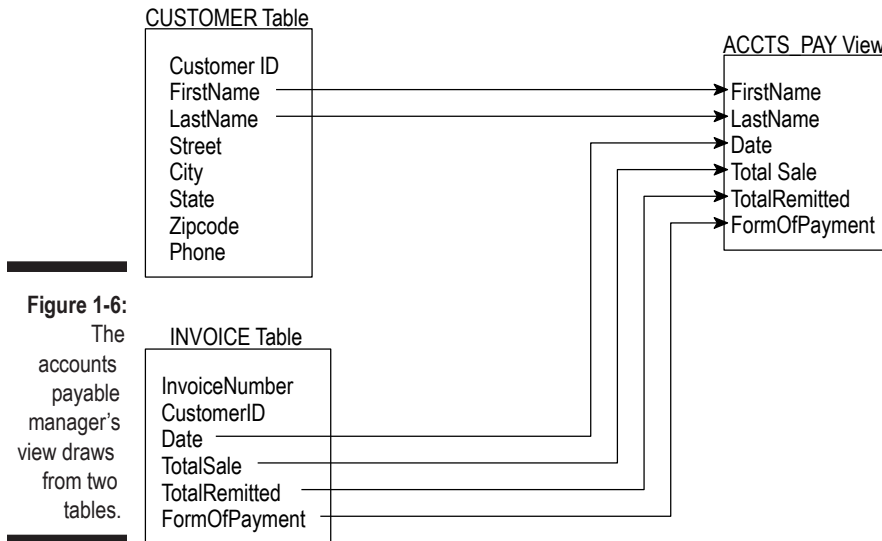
CUSTOMER Table

Customer ID
FirstName
LastName
Street
City
State
Zipcode
Phone

ACCTS_PAY View

FirstName
LastName
Date
Total Sale
TotalRemitted
FormOfPayment

**Figure 1-6:** The accounts payable manager's view draws from two tables.

INVOICE Table

InvoiceNumber
CustomerID
Date
TotalSale
TotalRemitted
FormOfPayment